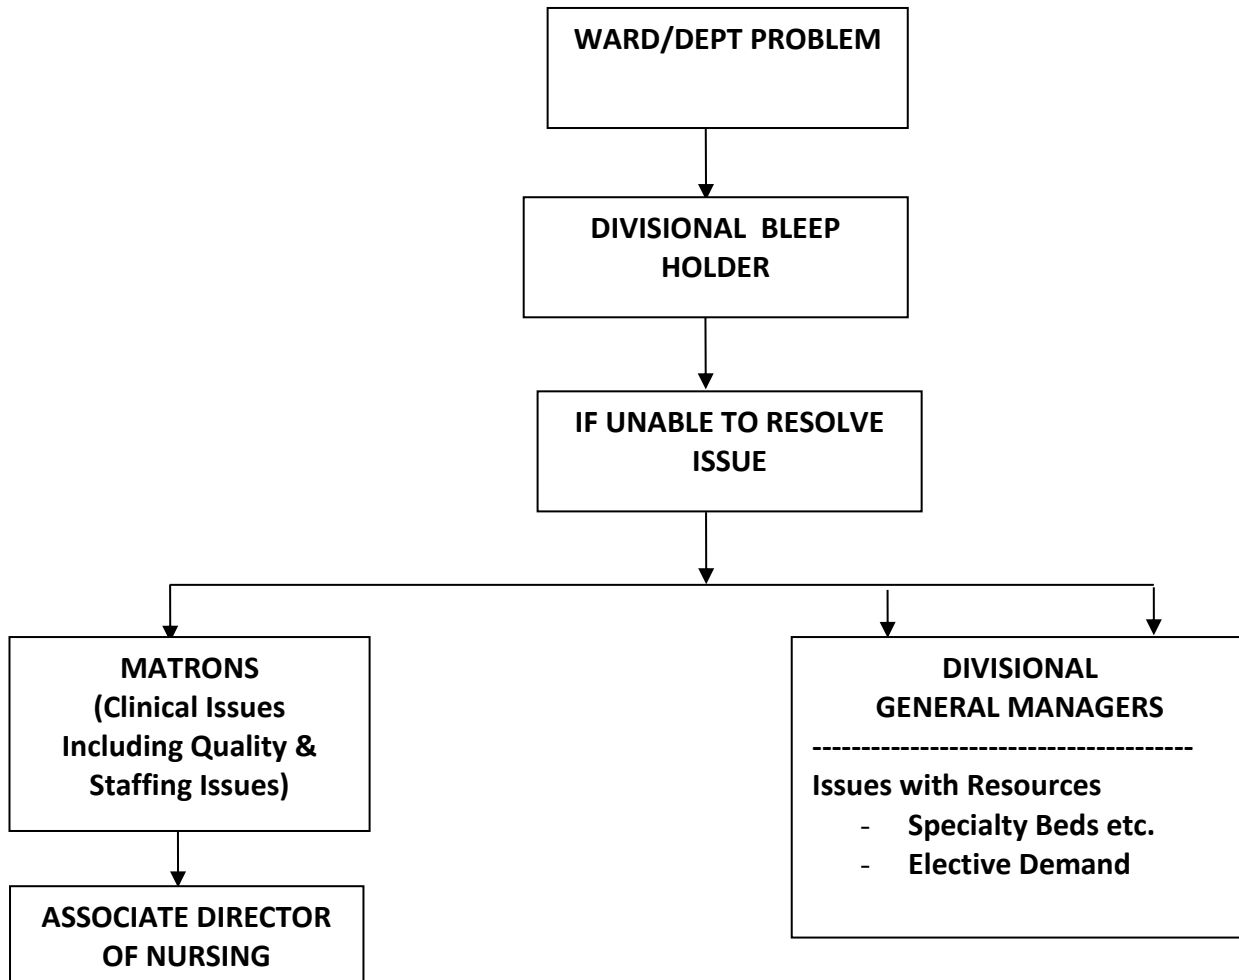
WARD/DEPT PROBLEM

DIVISIONAL BLEEP HOLDER

IF UNABLE TO RESOLVE ISSUE

MATRONS
(Clinical Issues Including Quality & Staffing Issues)

ASSOCIATE DIRECTOR OF NURSING

DIVISIONAL GENERAL MANAGERS
--------------------------------------
Issues with Resources
- Specialty Beds etc.
- Elective Demand